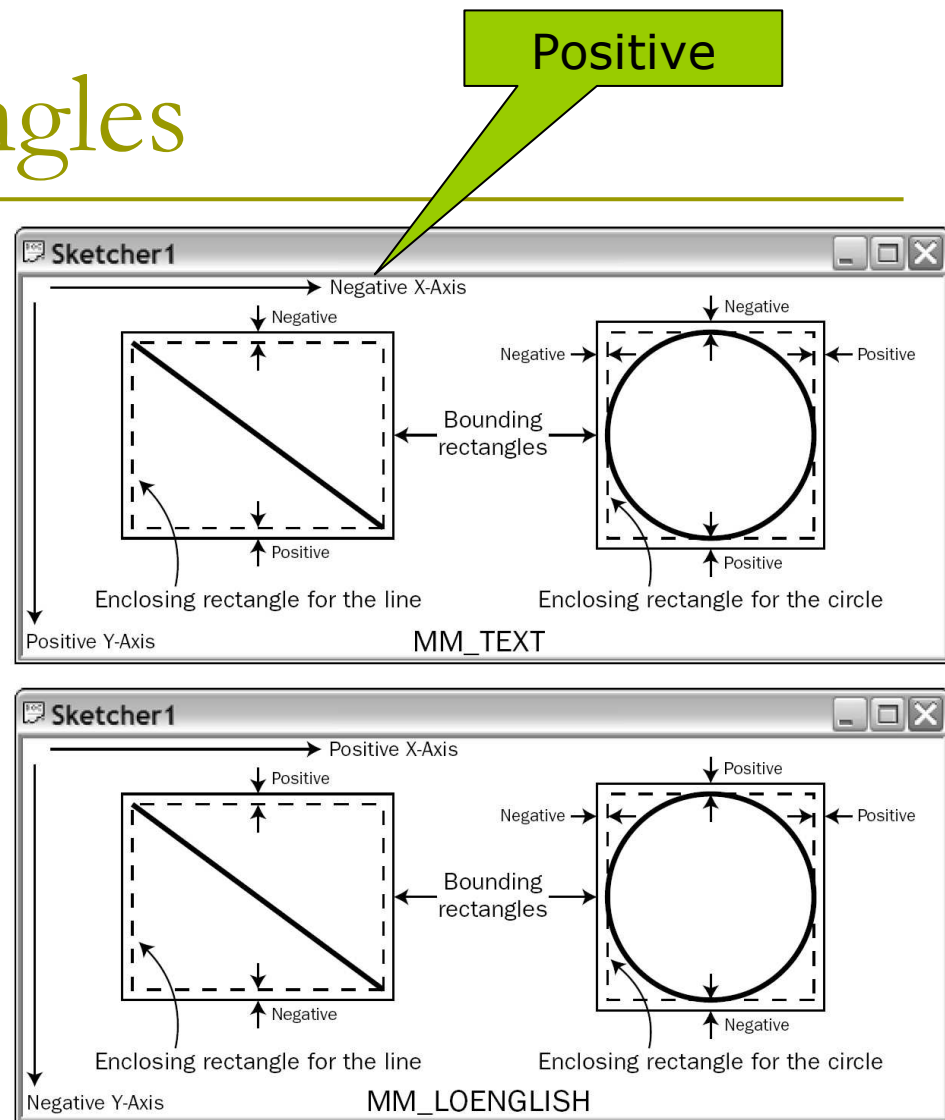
ngles

Positive

Sketcher1

Negative X-Axis

Negative

Negative

Negative

Positive

Bounding rectangles

Positive

Positive

Enclosing rectangle for the line

Enclosing rectangle for the circle

Positive Y-Axis

MM_TEXT

Sketcher1

Positive X-Axis

Positive

Positive

Negative

Positive

Bounding rectangles

Negative

Negative

Enclosing rectangle for the line

Enclosing rectangle for the circle

Negative Y-Axis

MM_LOENGLISH